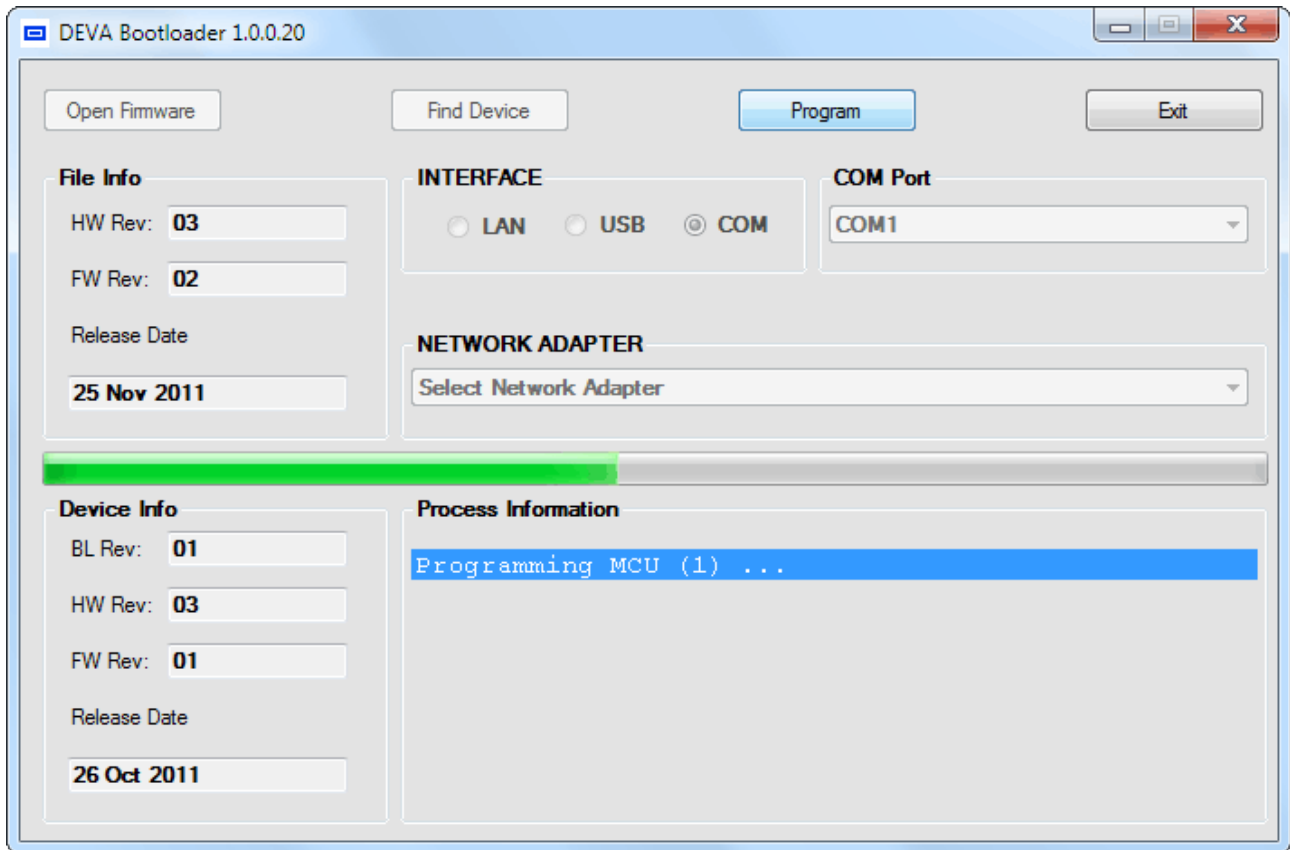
DEVA Bootloader 1.0.0.20

Open Firmware

Find Device

Program

Exit

File Info

HW Rev: 03

FW Rev: 02

Release Date

25 Nov 2011

INTERFACE

LAN USB COM

COM Port

COM1

NETWORK ADAPTER

Select Network Adapter

Device Info

BL Rev: 01

HW Rev: 03

FW Rev: 01

Release Date

26 Oct 2011

Process Information

Programming MCU (1) ...